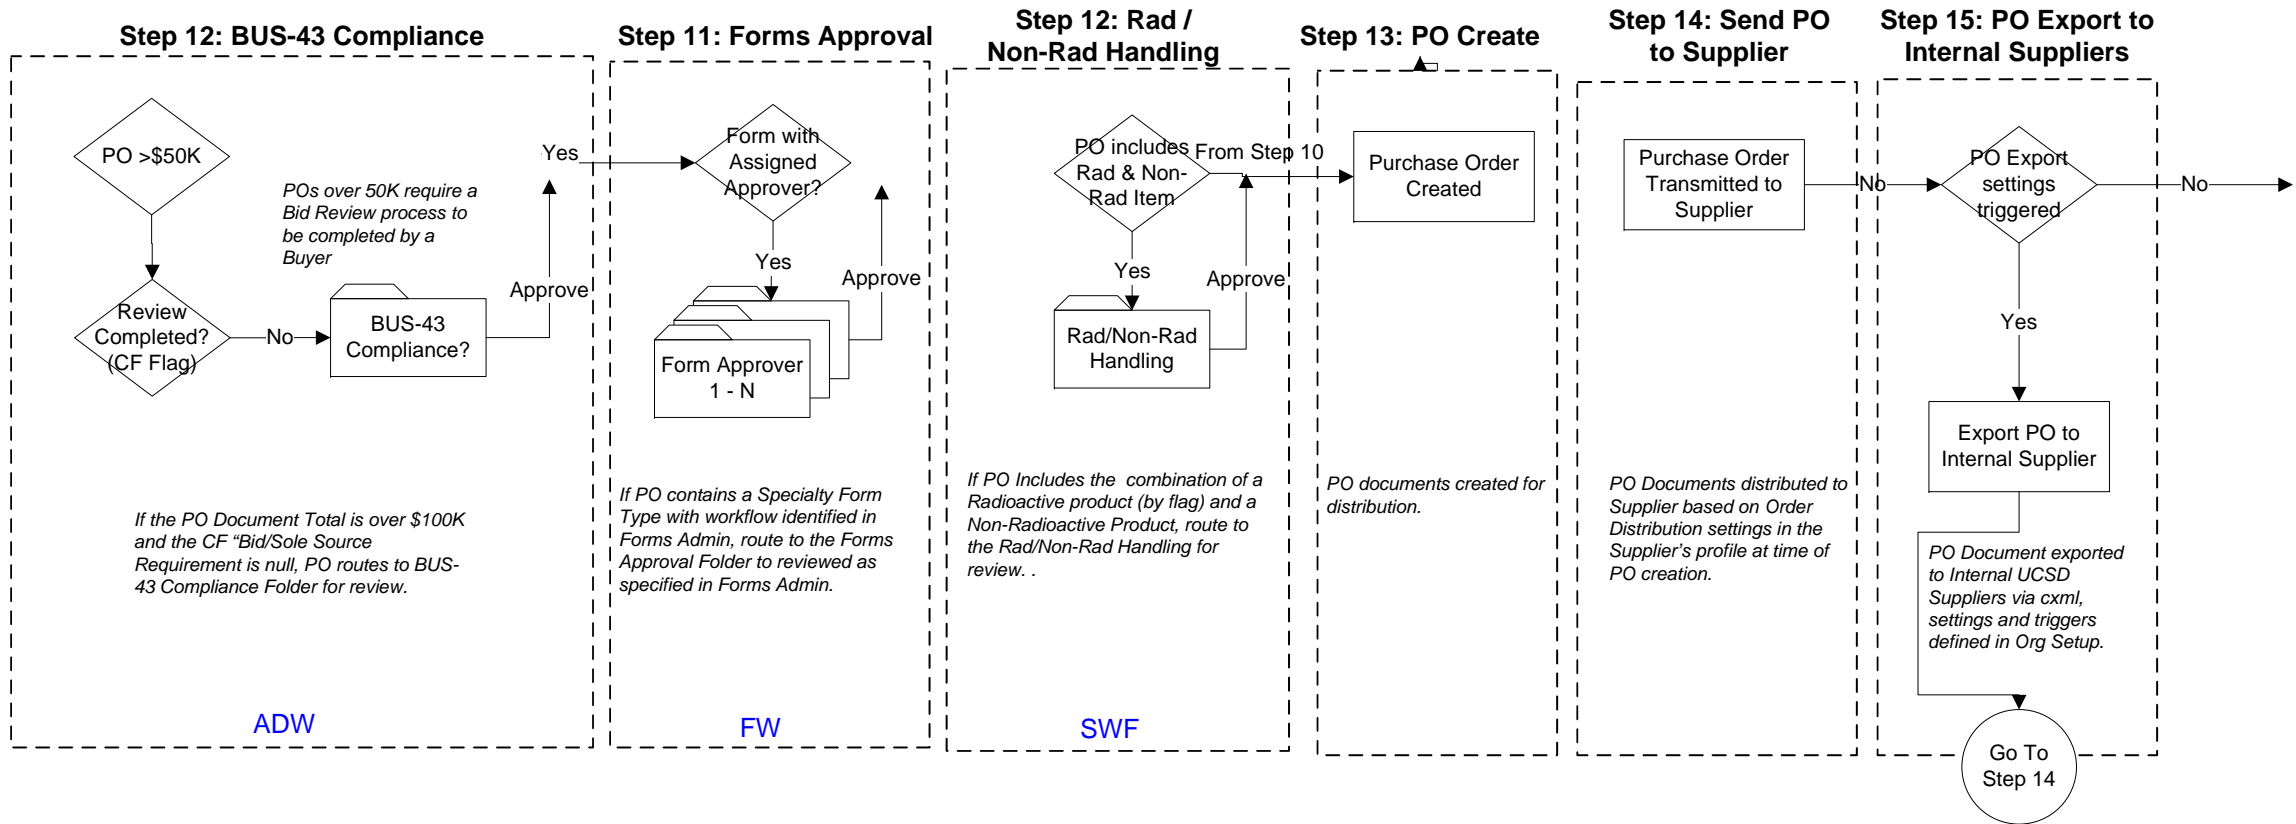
Step 12: BUS-43 Compliance

PO >$50K

POs over 50K require a Bid Review process to be completed by a Buyer

Review Completed? (CF Flag)

No

BUS-43 Compliance?

Approve

Yes

If the PO Document Total is over $100K and the CF "Bid/Sole Source Requirement is null, PO routes to BUS-43 Compliance Folder for review.

ADW

Step 11: Forms Approval

Form with Assigned Approver?

Yes

Form Approver 1 - N

Approve

If PO contains a Specialty Form Type with workflow identified in Forms Admin, route to the Forms Approval Folder to reviewed as specified in Forms Admin.

FW

Step 12: Rad / Non-Rad Handling

PO includes Rad & Non-Rad Item

From Step 10

Yes

Rad/Non-Rad Handling

Approve

If PO Includes the combination of a Radioactive product (by flag) and a Non-Radioactive Product, route to the Rad/Non-Rad Handling for review. .

SWF

Step 13: PO Create

Purchase Order Created

PO documents created for distribution.

Step 14: Send PO to Supplier

Purchase Order Transmitted to Supplier

PO Documents distributed to Supplier based on Order Distribution settings in the Supplier's profile at time of PO creation.

No

Step 15: PO Export to Internal Suppliers

PO Export settings triggered

No

Yes

Export PO to Internal Supplier

PO Document exported to Internal UCSD Suppliers via cxml, settings and triggers defined in Org Setup.

Go To Step 14